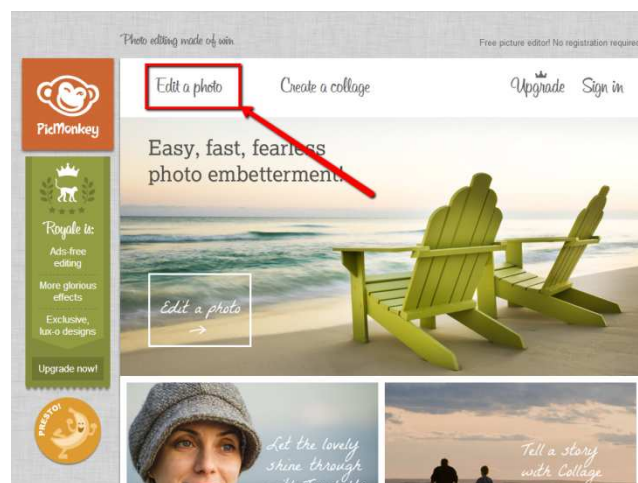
Photo editing made of win

Free picture editor! No registration required

PicMonkey

Edit a photo

Create a collage

Upgrade

Sign in

Easy, fast, fearless photo embetterment!

Royale is:

Ads-free editing

More glorious effects

Exclusive, lux-o designs

Upgrade now!

Edit a photo

PRESTO!

Let the lovely shine through

Tell a story with Collage